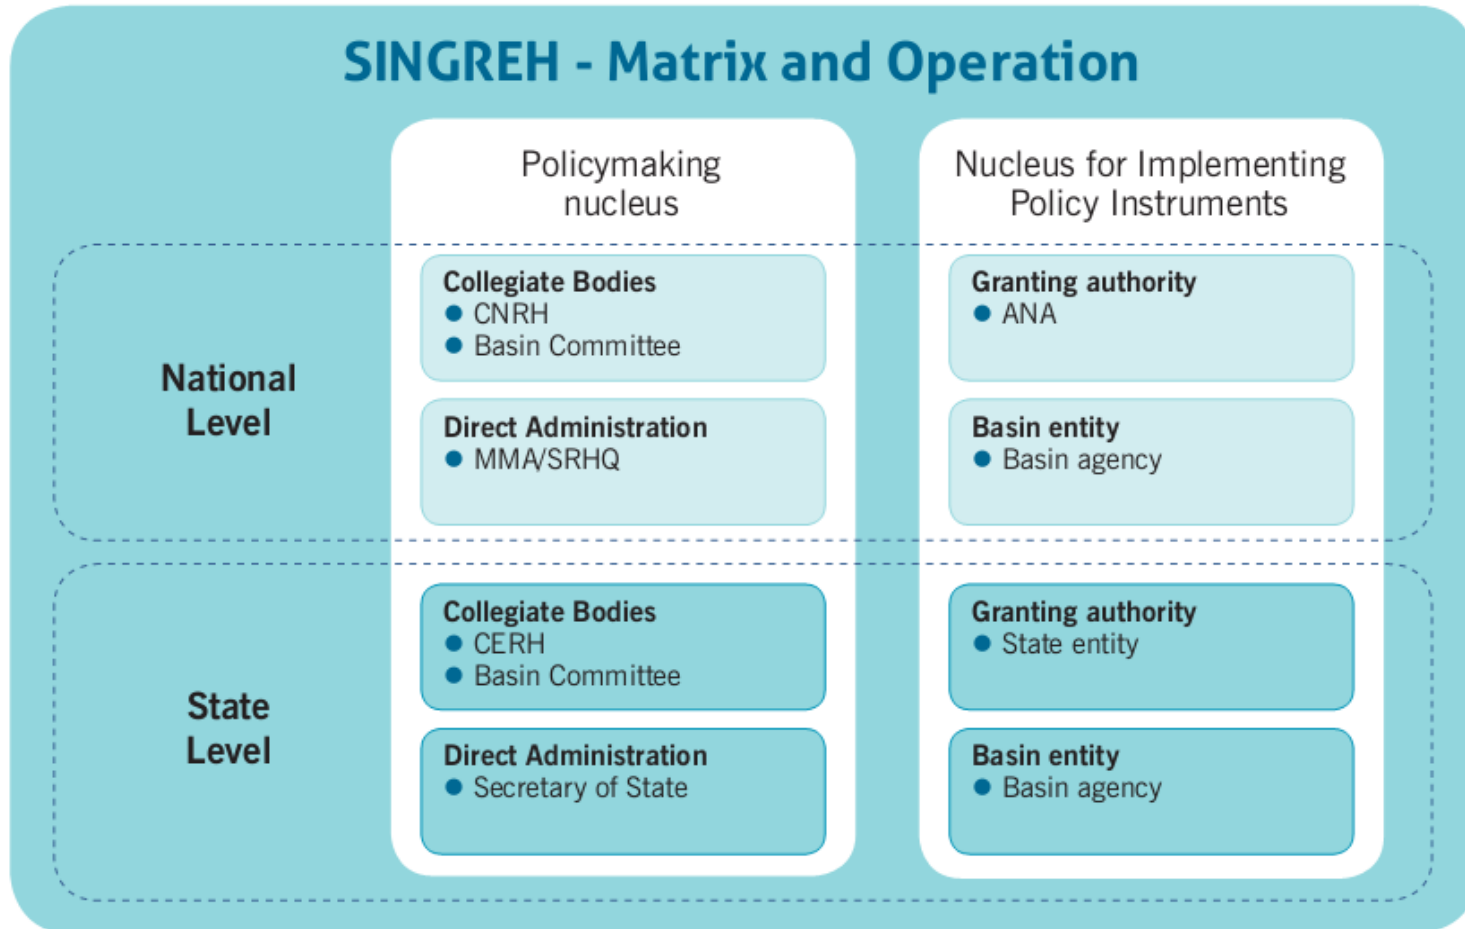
SINGREH - Matrix and Operation

| | Policymaking nucleus | Nucleus for Implementing Policy Instruments |
|---|---|---|
| National Level | **Collegiate Bodies** • CNRH • Basin Committee | **Granting authority** • ANA |
| | **Direct Administration** • MMA/SRHQ | **Basin entity** • Basin agency |
| State Level | **Collegiate Bodies** • CERH • Basin Committee | **Granting authority** • State entity |
| | **Direct Administration** • Secretary of State | **Basin entity** • Basin agency |